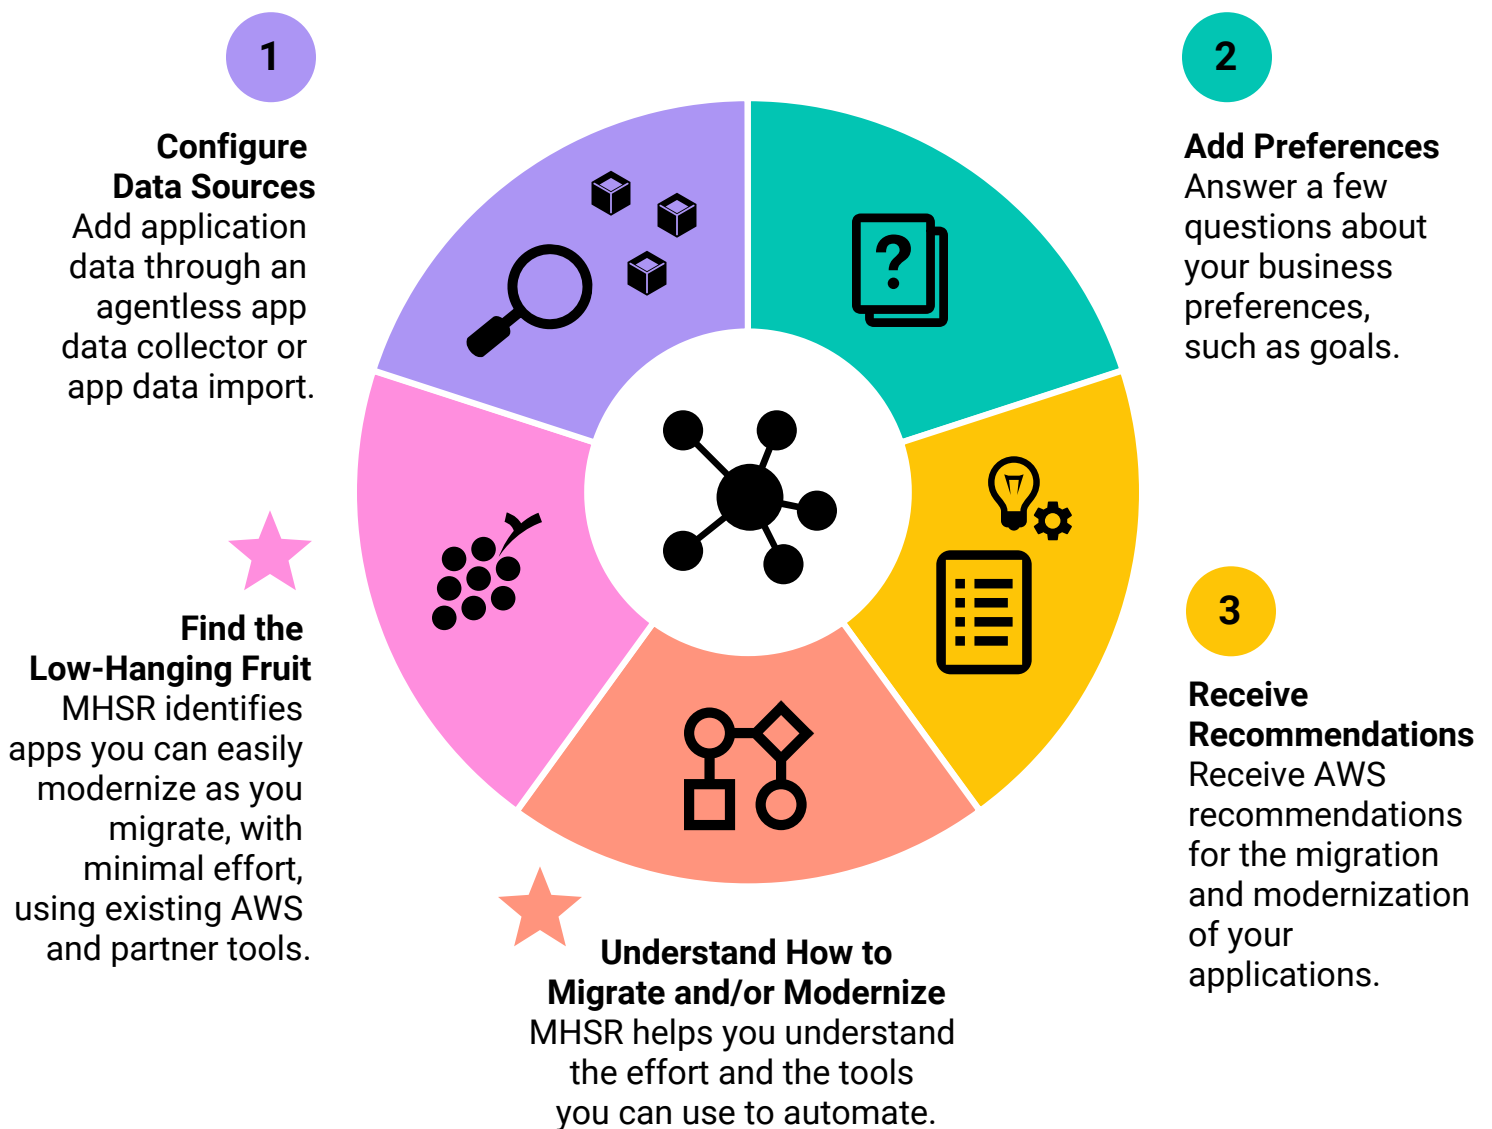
1

Configure Data Sources
Add application data through an agentless app data collector or app data import.

2

Add Preferences
Answer a few questions about your business preferences, such as goals.

3

Receive Recommendations
Receive AWS recommendations for the migration and modernization of your applications.

Understand How to Migrate and/or Modernize
MHSR helps you understand the effort and the tools you can use to automate.

Find the Low-Hanging Fruit
MHSR identifies apps you can easily modernize as you migrate, with minimal effort, using existing AWS and partner tools.